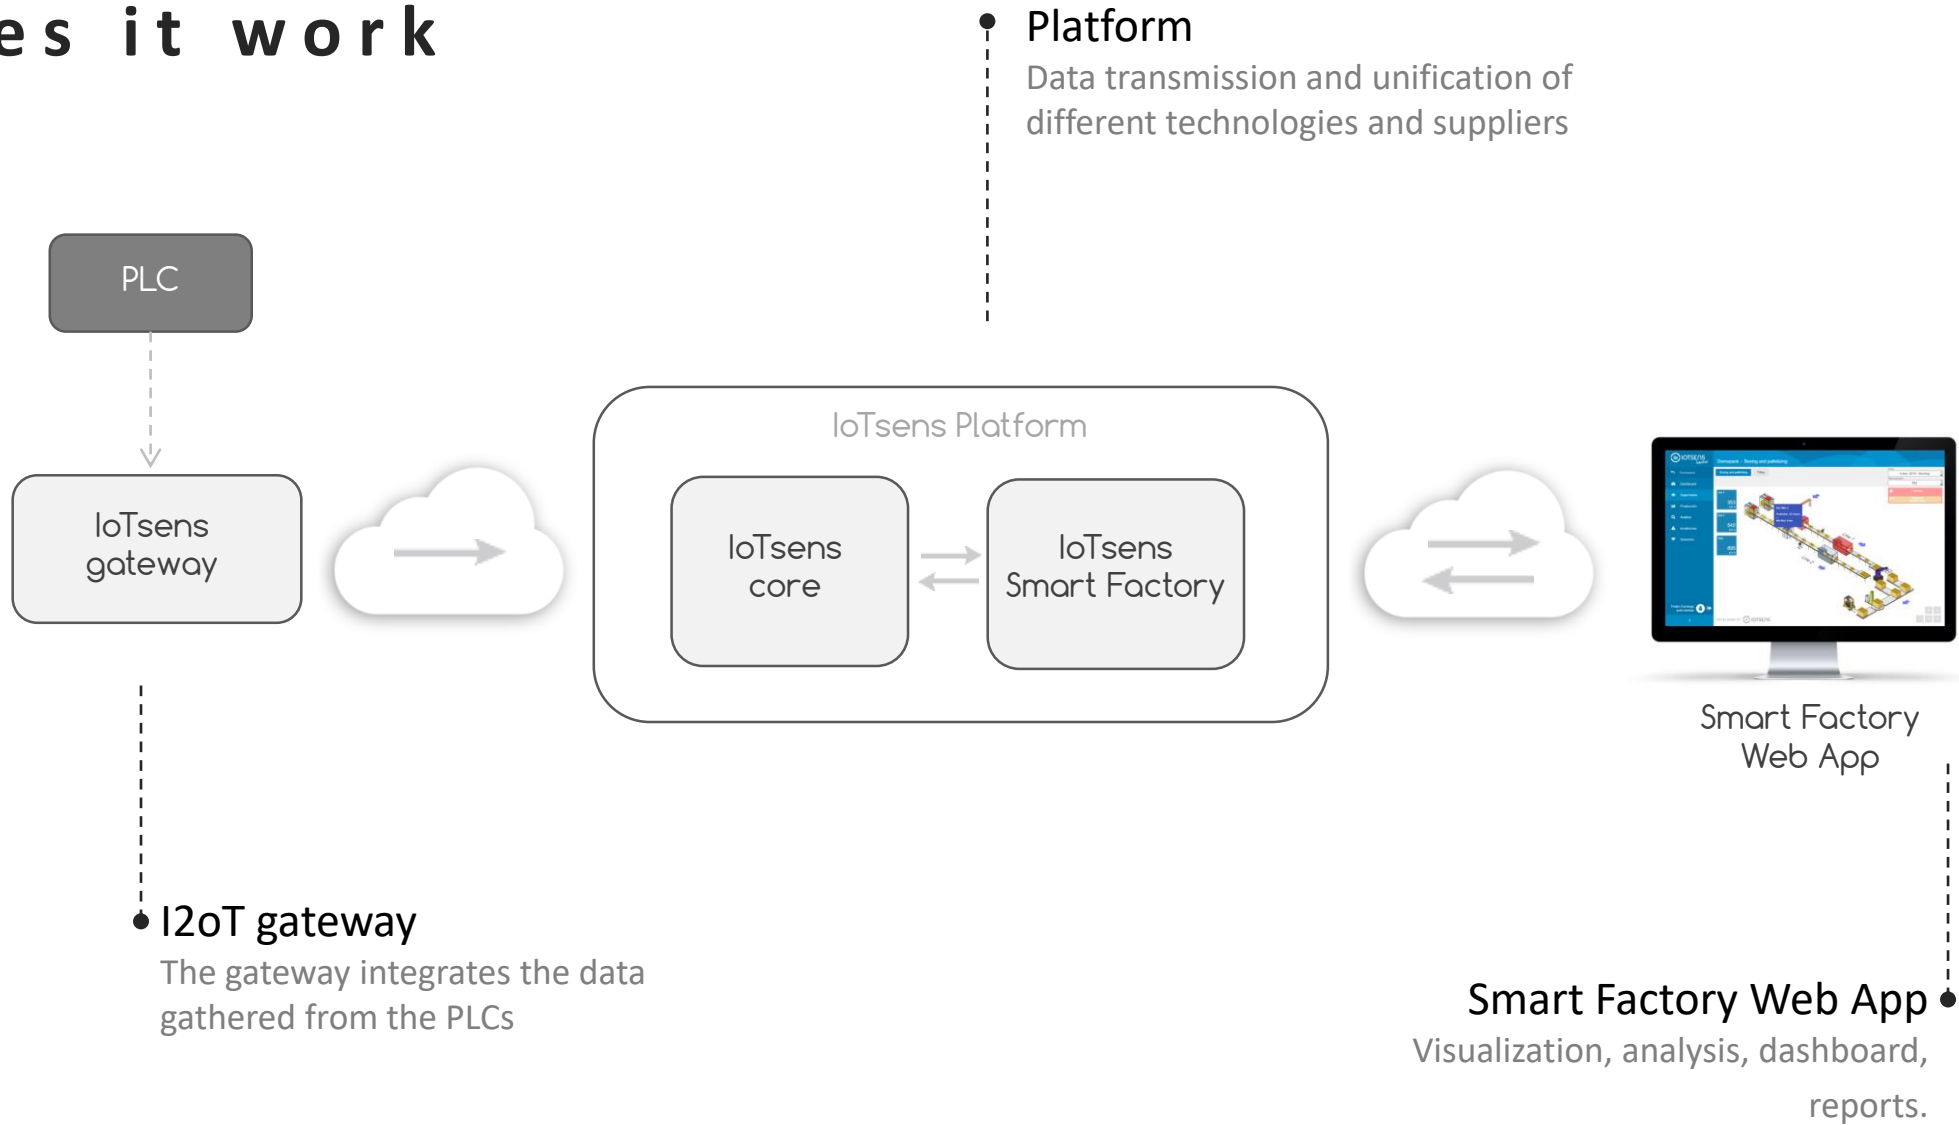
es it work

Platform
Data transmission and unification of different technologies and suppliers

PLC

IoTsens gateway

IoTsens Platform

IoTsens core

IoTsens Smart Factory

Smart Factory Web App

I2oT gateway
The gateway integrates the data gathered from the PLCs

Smart Factory Web App
Visualization, analysis, dashboard, reports.